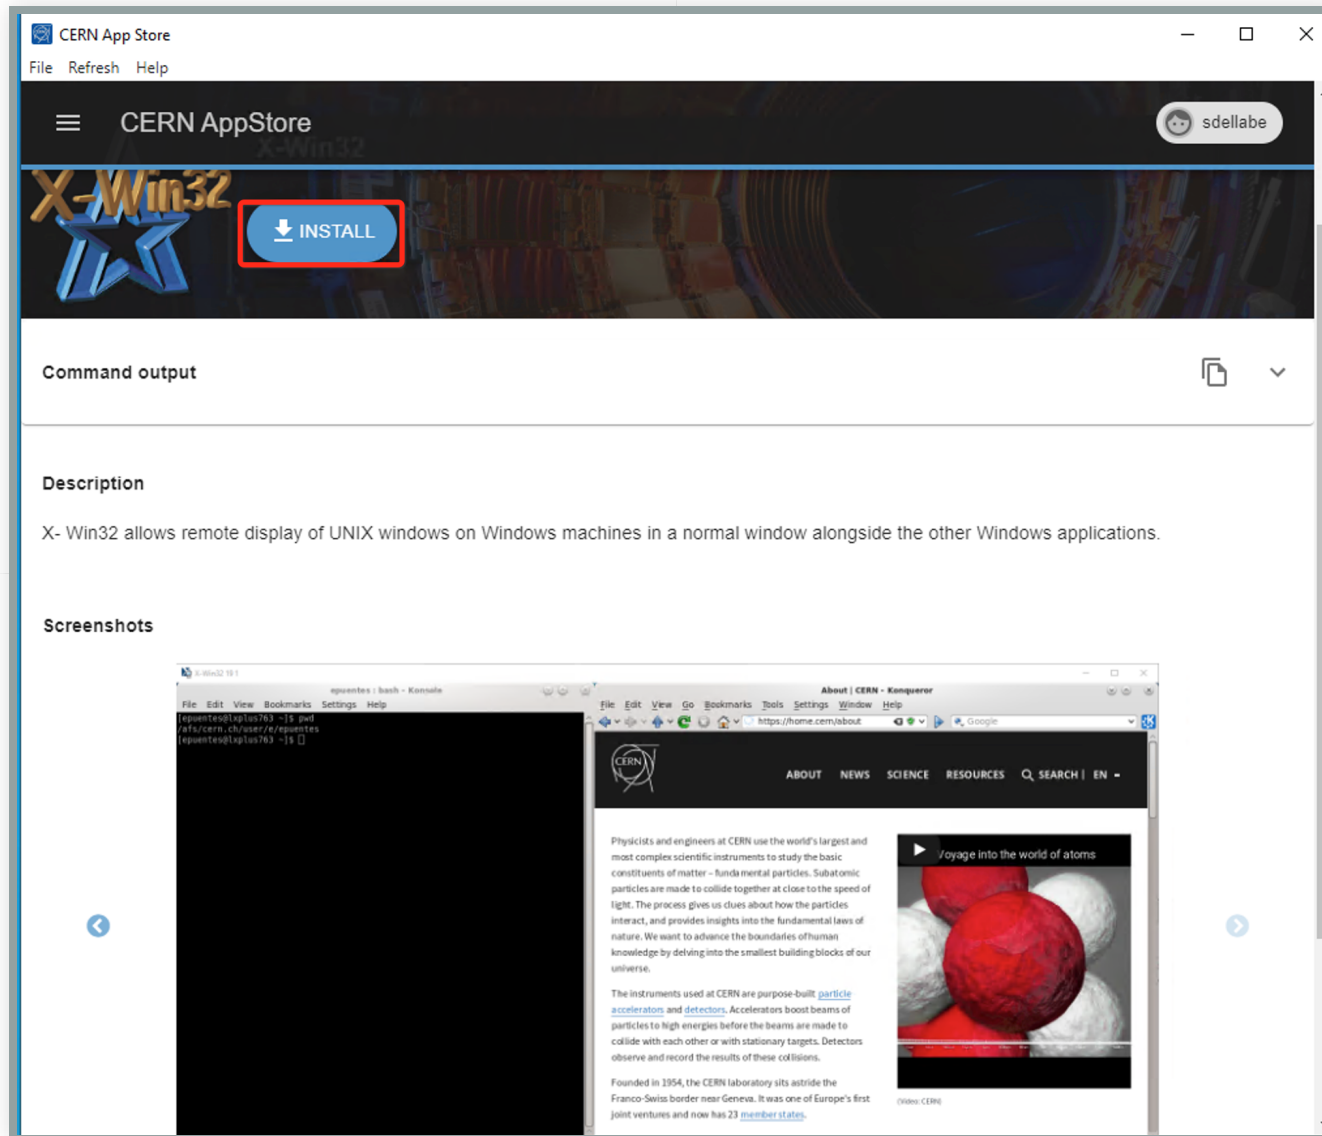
CERN App Store

File Refresh Help

CERN AppStore

sdellabe

X-Win32

INSTALL

Command output

Description

X- Win32 allows remote display of UNIX windows on Windows machines in a normal window alongside the other Windows applications.

Screenshots

X-Win32 18.1

epuentes : bash - Konsole

File Edit View Bookmarks Settings Help

[epuentes@lxplus763 ~]$ pwd
/afs/cern.ch/user/e/epuentes
[epuentes@lxplus763 ~]$

About | CERN - Konqueror

File Edit View Go Bookmarks Tools Settings Window Help

https://home.cern/about

Google

CERN

ABOUT NEWS SCIENCE RESOURCES SEARCH | EN

Physicists and engineers at CERN use the world's largest and most complex scientific instruments to study the basic constituents of matter – fundamental particles. Subatomic particles are made to collide together at close to the speed of light. The process gives us clues about how the particles interact, and provides insights into the fundamental laws of nature. We want to advance the boundaries of human knowledge by delving into the smallest building blocks of our universe.

The instruments used at CERN are purpose-built particle accelerators and detectors. Accelerators boost beams of particles to high energies before the beams are made to collide with each other or with stationary targets. Detectors observe and record the results of these collisions.

Founded in 1954, the CERN laboratory sits astride the Franco-Swiss border near Geneva. It was one of Europe's first joint ventures and now has 23 member states.

Voyage into the world of atoms

(Video: CERN)